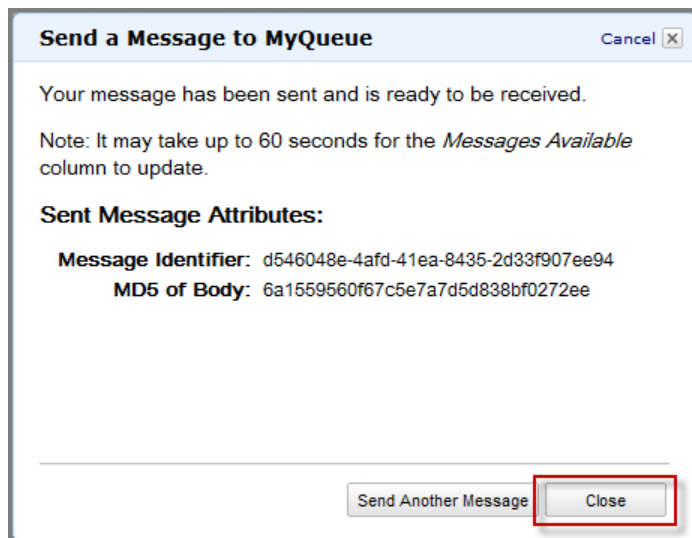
Send a Message to MyQueue

Cancel

Your message has been sent and is ready to be received.

Note: It may take up to 60 seconds for the *Messages Available* column to update.

Sent Message Attributes:

Message Identifier: d546048e-4afd-41ea-8435-2d33f907ee94
MD5 of Body: 6a1559560f67c5e7a7d5d838bf0272ee

Send Another Message

Close